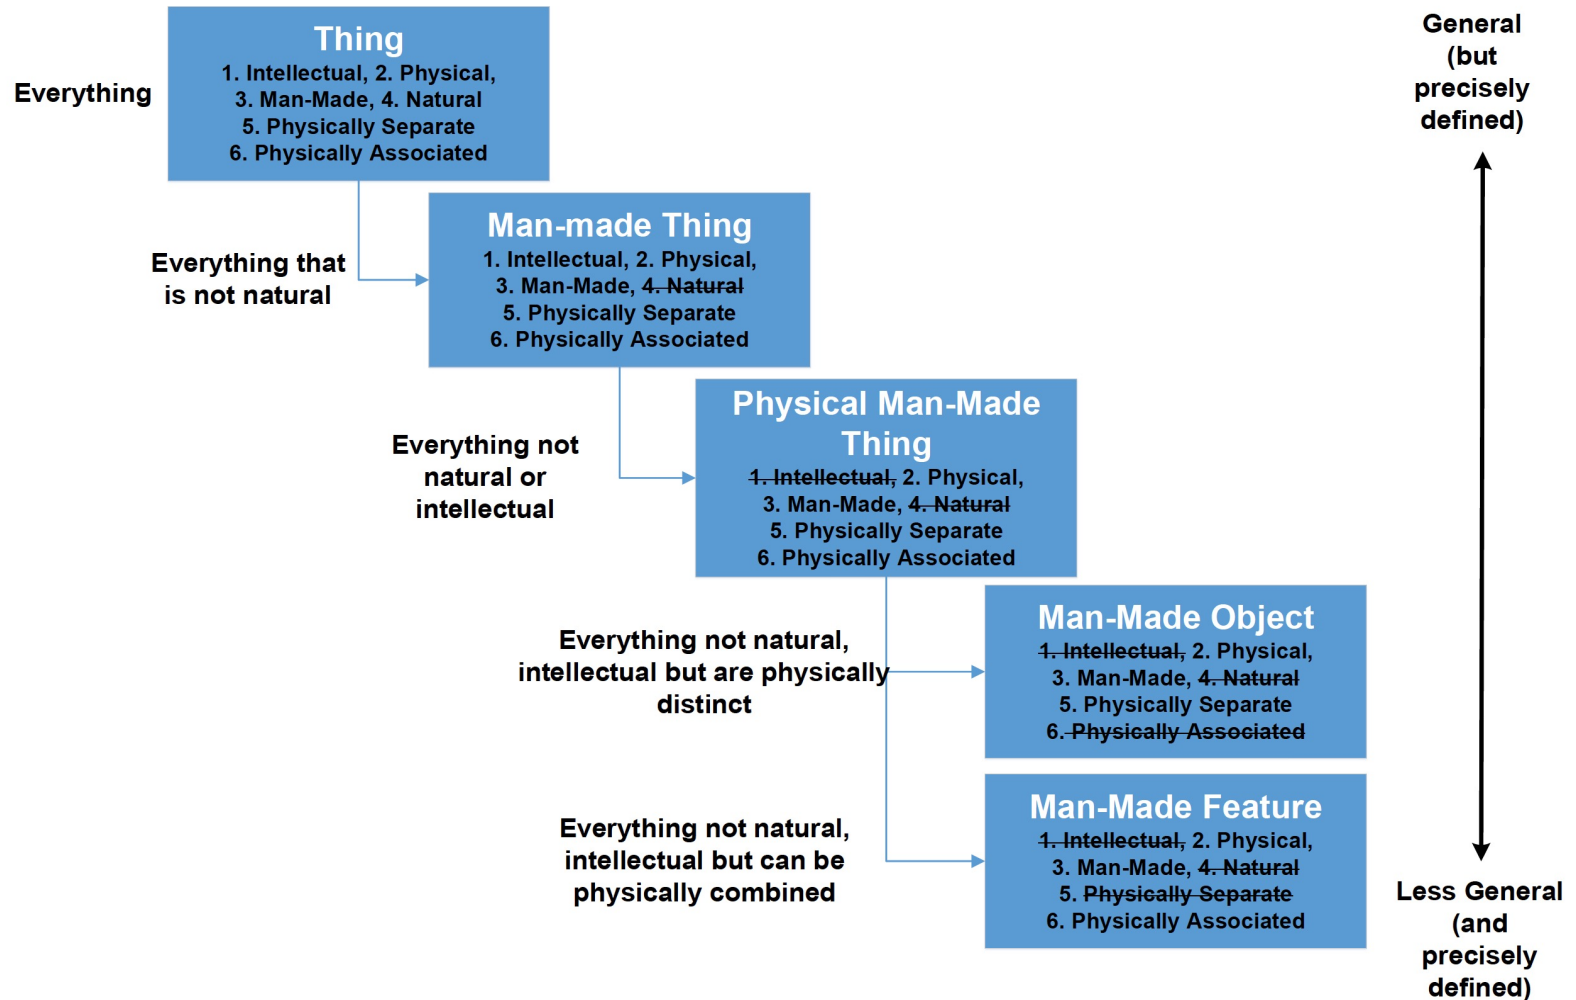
Everything

Thing
1. Intellectual, 2. Physical,
3. Man-Made, 4. Natural
5. Physically Separate
6. Physically Associated

General (but precisely defined)

Everything that is not natural

Man-made Thing
1. Intellectual, 2. Physical,
3. Man-Made, ~~4. Natural~~
5. Physically Separate
6. Physically Associated

Everything not natural or intellectual

Physical Man-Made Thing
~~1. Intellectual,~~ 2. Physical,
3. Man-Made, ~~4. Natural~~
5. Physically Separate
6. Physically Associated

Everything not natural, intellectual but are physically distinct

Man-Made Object
~~1. Intellectual,~~ 2. Physical,
3. Man-Made, ~~4. Natural~~
5. Physically Separate
~~6. Physically Associated~~

Everything not natural, intellectual but can be physically combined

Man-Made Feature
~~1. Intellectual,~~ 2. Physical,
3. Man-Made, ~~4. Natural~~
~~5. Physically Separate~~
6. Physically Associated

Less General (and precisely defined)